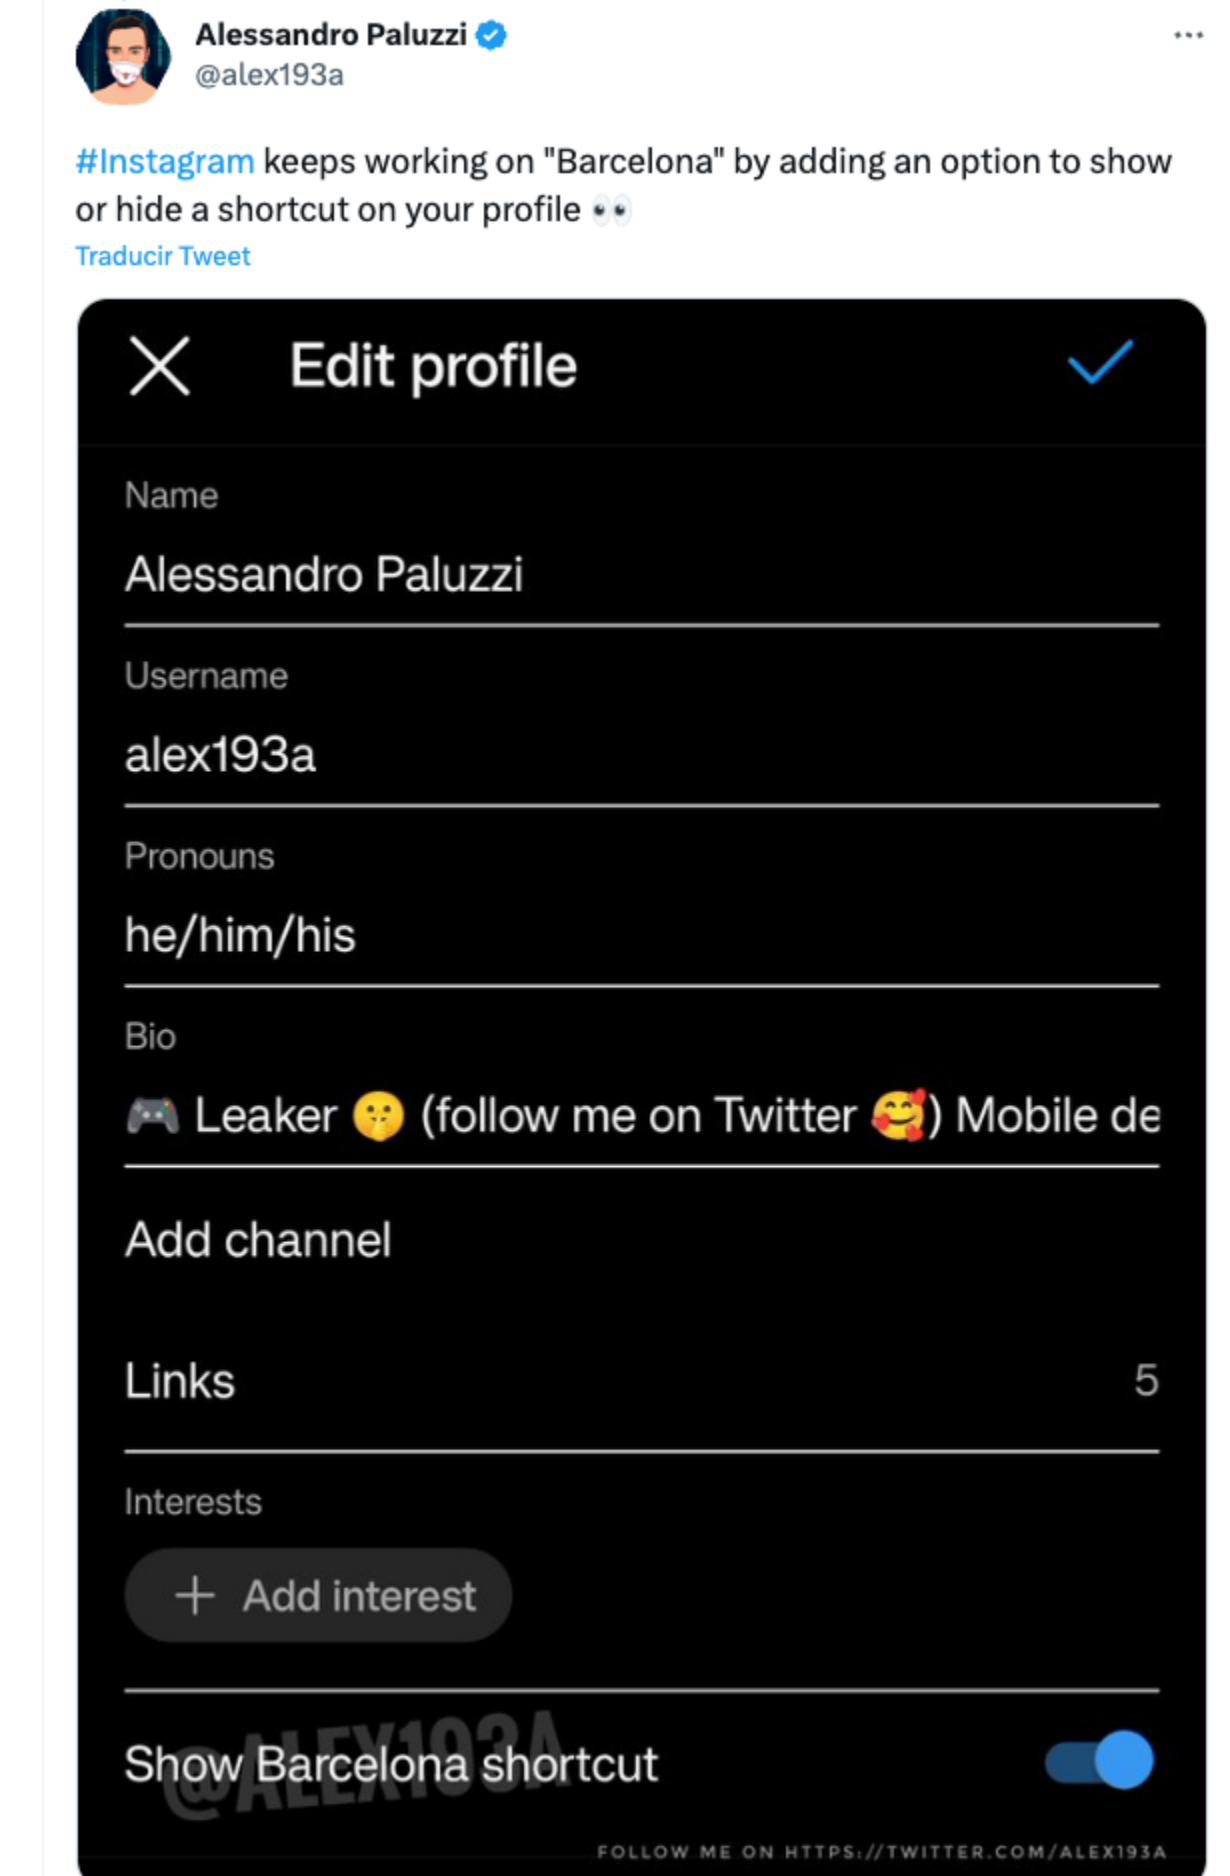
Alessandro Paluzzi
@alex193a

#Instagram keeps working on "Barcelona" by adding an option to show or hide a shortcut on your profile 👀

Traducir Tweet

Edit profile

Name
Alessandro Paluzzi

Username
alex193a

Pronouns
he/him/his

Bio
🎮 Leaker 🤫 (follow me on Twitter 🥰) Mobile de

Add channel

Links 5

Interests
+ Add interest

Show Barcelona shortcut

@ALEX193A

FOLLOW ME ON HTTPS://TWITTER.COM/ALEX193A